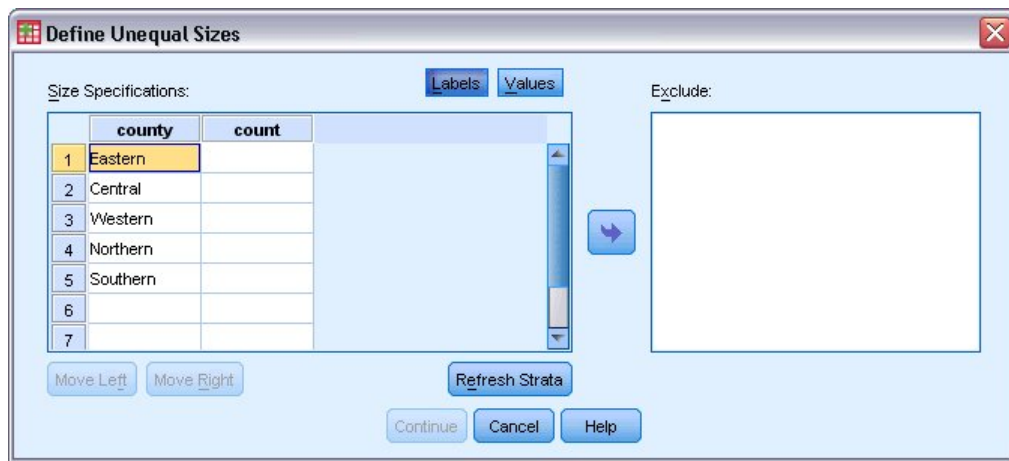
Define Unequal Sizes

Size Specifications:

Labels Values

| | county | count |
|---|---|---|
| 1 | Eastern | |
| 2 | Central | |
| 3 | Western | |
| 4 | Northern | |
| 5 | Southern | |
| 6 | | |
| 7 | | |

Exclude:

Move Left Move Right

Refresh Strata

Continue Cancel Help